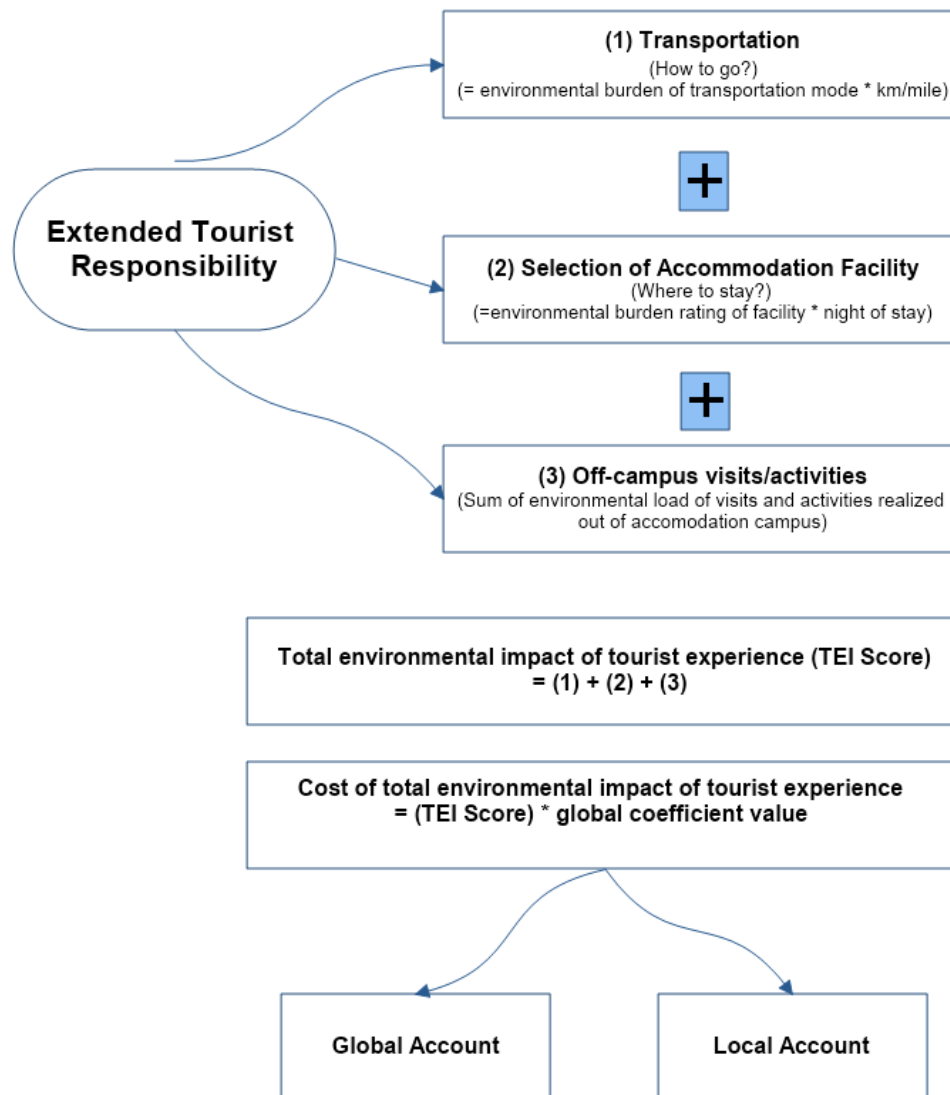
Extended Tourist Responsibility

(1) Transportation
(How to go?)
(= environmental burden of transportation mode * km/mile)

+

(2) Selection of Accommodation Facility
(Where to stay?)
(=environmental burden rating of facility * night of stay)

+

(3) Off-campus visits/activities
(Sum of environmental load of visits and activities realized out of accomodation campus)

Total environmental impact of tourist experience (TEI Score) = (1) + (2) + (3)

Cost of total environmental impact of tourist experience = (TEI Score) * global coefficient value

Global Account

Local Account